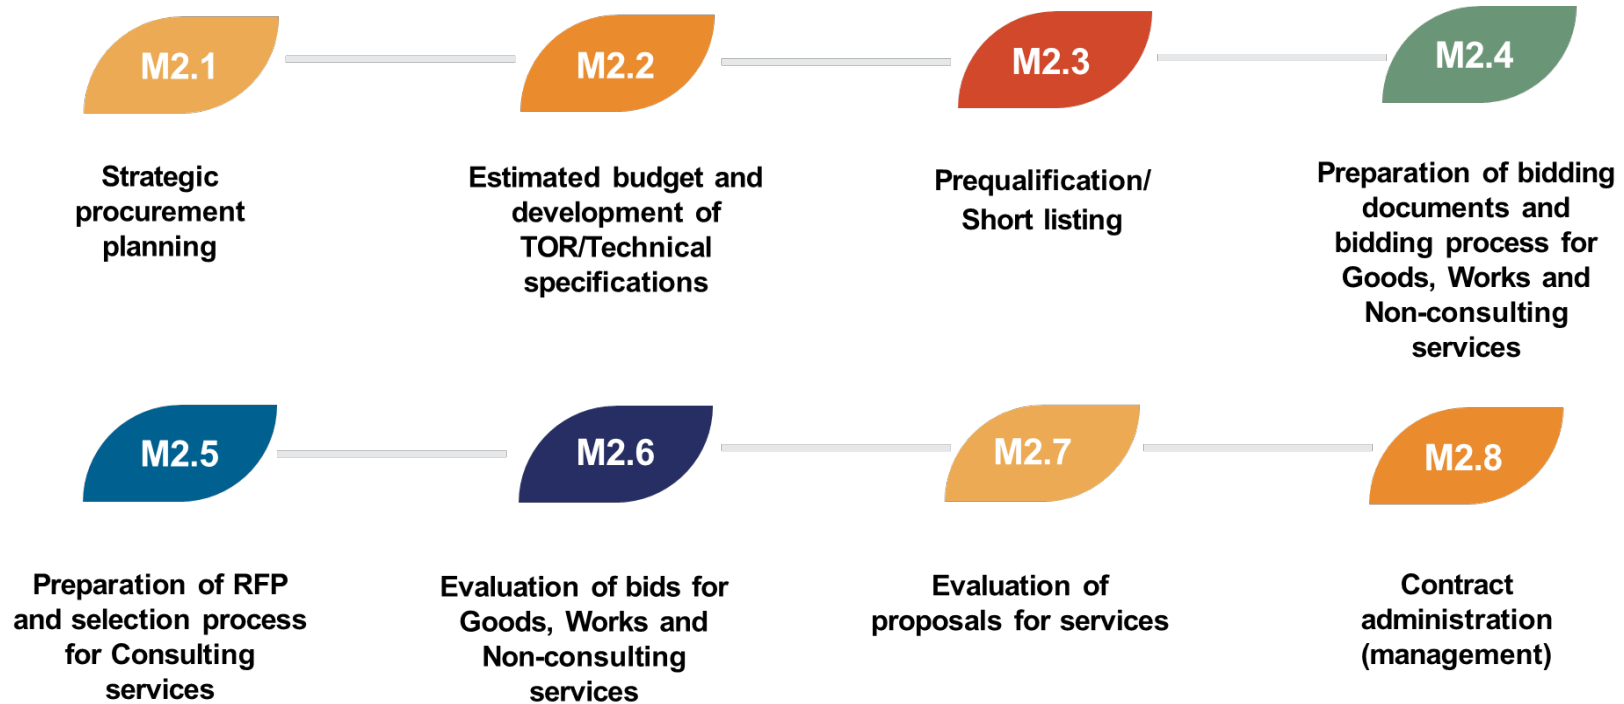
M2.1

Strategic procurement planning

M2.2

Estimated budget and development of TOR/Technical specifications

M2.3

Prequalification/ Short listing

M2.4

Preparation of bidding documents and bidding process for Goods, Works and Non-consulting services

M2.5

Preparation of RFP and selection process for Consulting services

M2.6

Evaluation of bids for Goods, Works and Non-consulting services

M2.7

Evaluation of proposals for services

M2.8

Contract administration (management)